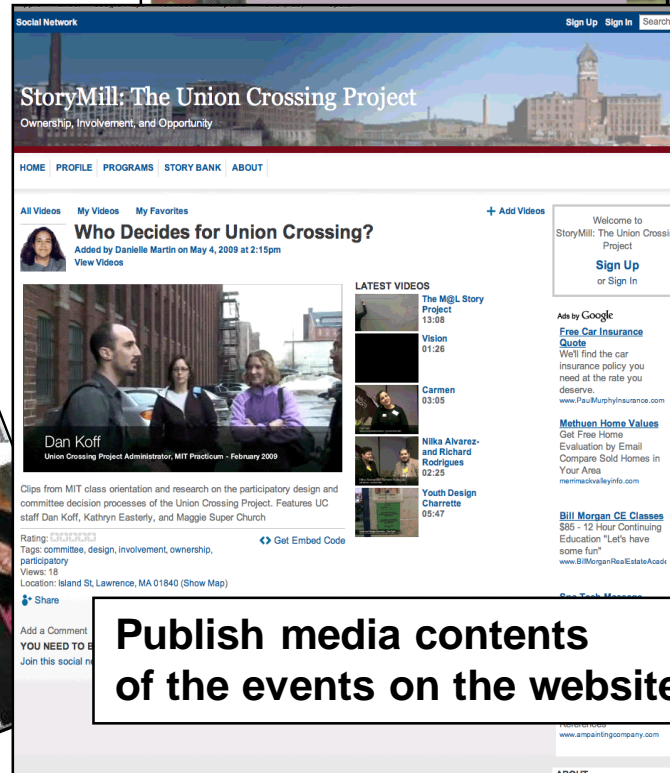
Social Network

Sign Up Sign In Search

StoryMill: The Union Crossing Project
Ownership, Involvement, and Opportunity

HOME PROFILE PROGRAMS STORY BANK ABOUT

All Videos My Videos My Favorites

+ Add Videos

Who Decides for Union Crossing?
Added by Danielle Martin on May 4, 2009 at 2:15pm
View Videos

Dan Koff
Union Crossing Project Administrator, MIT Practicum - February 2009

Clips from MIT class orientation and research on the participatory design and committee decision processes of the Union Crossing Project. Features UC staff Dan Koff, Kathryn Easterly, and Maggie Super Church

Rating:
Tags: committee, design, involvement, ownership, participatory
Views: 18
Location: Island St, Lawrence, MA 01840 (Show Map)

<> Get Embed Code

Share

Add a Comment
YOU NEED TO B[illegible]
Join this social n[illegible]

LATEST VIDEOS
The M@L Story Project
13:08
Vision
01:26
Carmen
03:05
Nilka Alvarez-and Richard Rodrigues
02:25
Youth Design Charrette
05:47

Welcome to StoryMill: The Union Crossi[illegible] Project
Sign Up
or Sign In

Ads by Google
Free Car Insurance Quote
We'll find the car insurance policy you need at the rate you deserve.
www.PaulMurphyInsurance.com

Methuen Home Values
Get Free Home Evaluation by Email Compare Sold Homes in Your Area
merrimackvalleyinfo.com

Bill Morgan CE Classes
$85 - 12 Hour Continuing Education "Let's have some fun"
www.BillMorganRealEstateAcad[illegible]

References
www.ampaintingcompany.com

ABOUT

Publish media contents of the events on the website